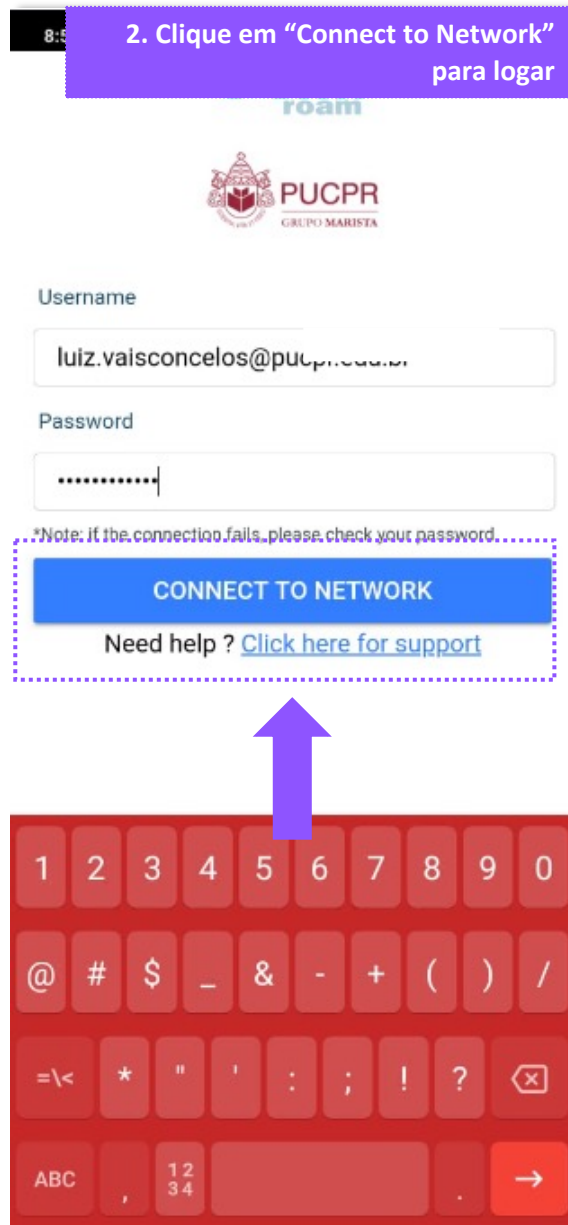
8:5

2. Clique em “Connect to Network” para logar

roam

PUCPR
GRUPO MARISTA

Username

luiz.vaisconcelos@pucpr.edu.br

Password

············

*Note: if the connection fails, please check your password.

CONNECT TO NETWORK

Need help ? Click here for support

1 2 3 4 5 6 7 8 9 0

@ # $ _ & - + ( ) /

=\< * " ' : ; ! ?

ABC , 12 34 . →